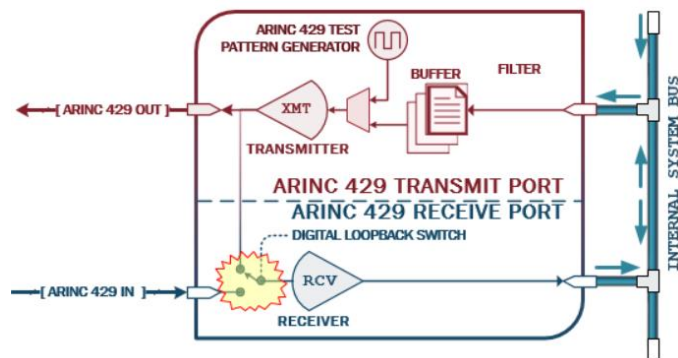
ARINC 429 TEST PATTERN GENERATOR

BUFFER

FILTER

[ ARINC 429 OUT ]

XMT

TRANSMITTER

ARINC 429 TRANSMIT PORT

ARINC 429 RECEIVE PORT

DIGITAL LOOPBACK SWITCH

[ ARINC 429 IN ]

RCV

RECEIVER

INTERNAL SYSTEM BUS